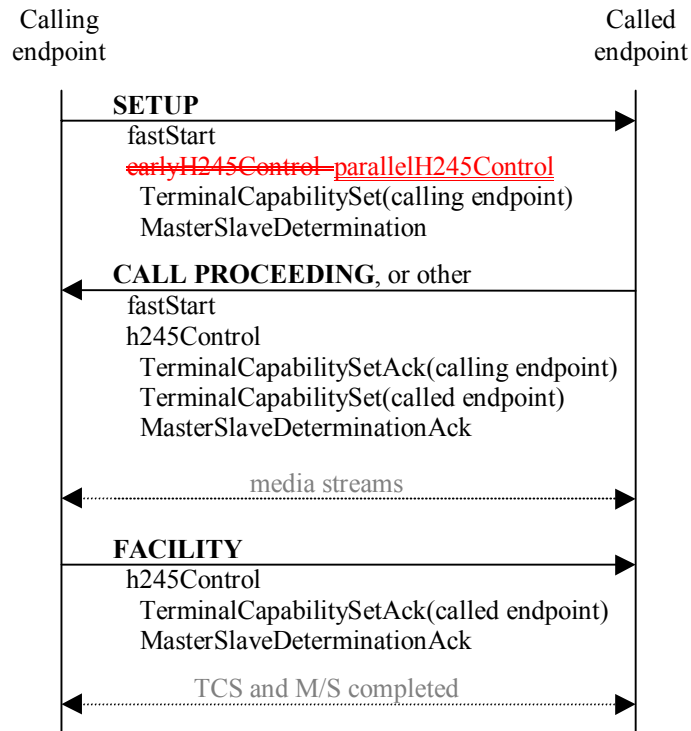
Calling endpoint

Called endpoint

SETUP
fastStart
~~earlyH245Control~~ parallelH245Control
TerminalCapabilitySet(calling endpoint)
MasterSlaveDetermination

CALL PROCEEDING, or other
fastStart
h245Control
TerminalCapabilitySetAck(calling endpoint)
TerminalCapabilitySet(called endpoint)
MasterSlaveDeterminationAck

media streams

FACILITY
h245Control
TerminalCapabilitySetAck(called endpoint)
MasterSlaveDeterminationAck

TCS and M/S completed